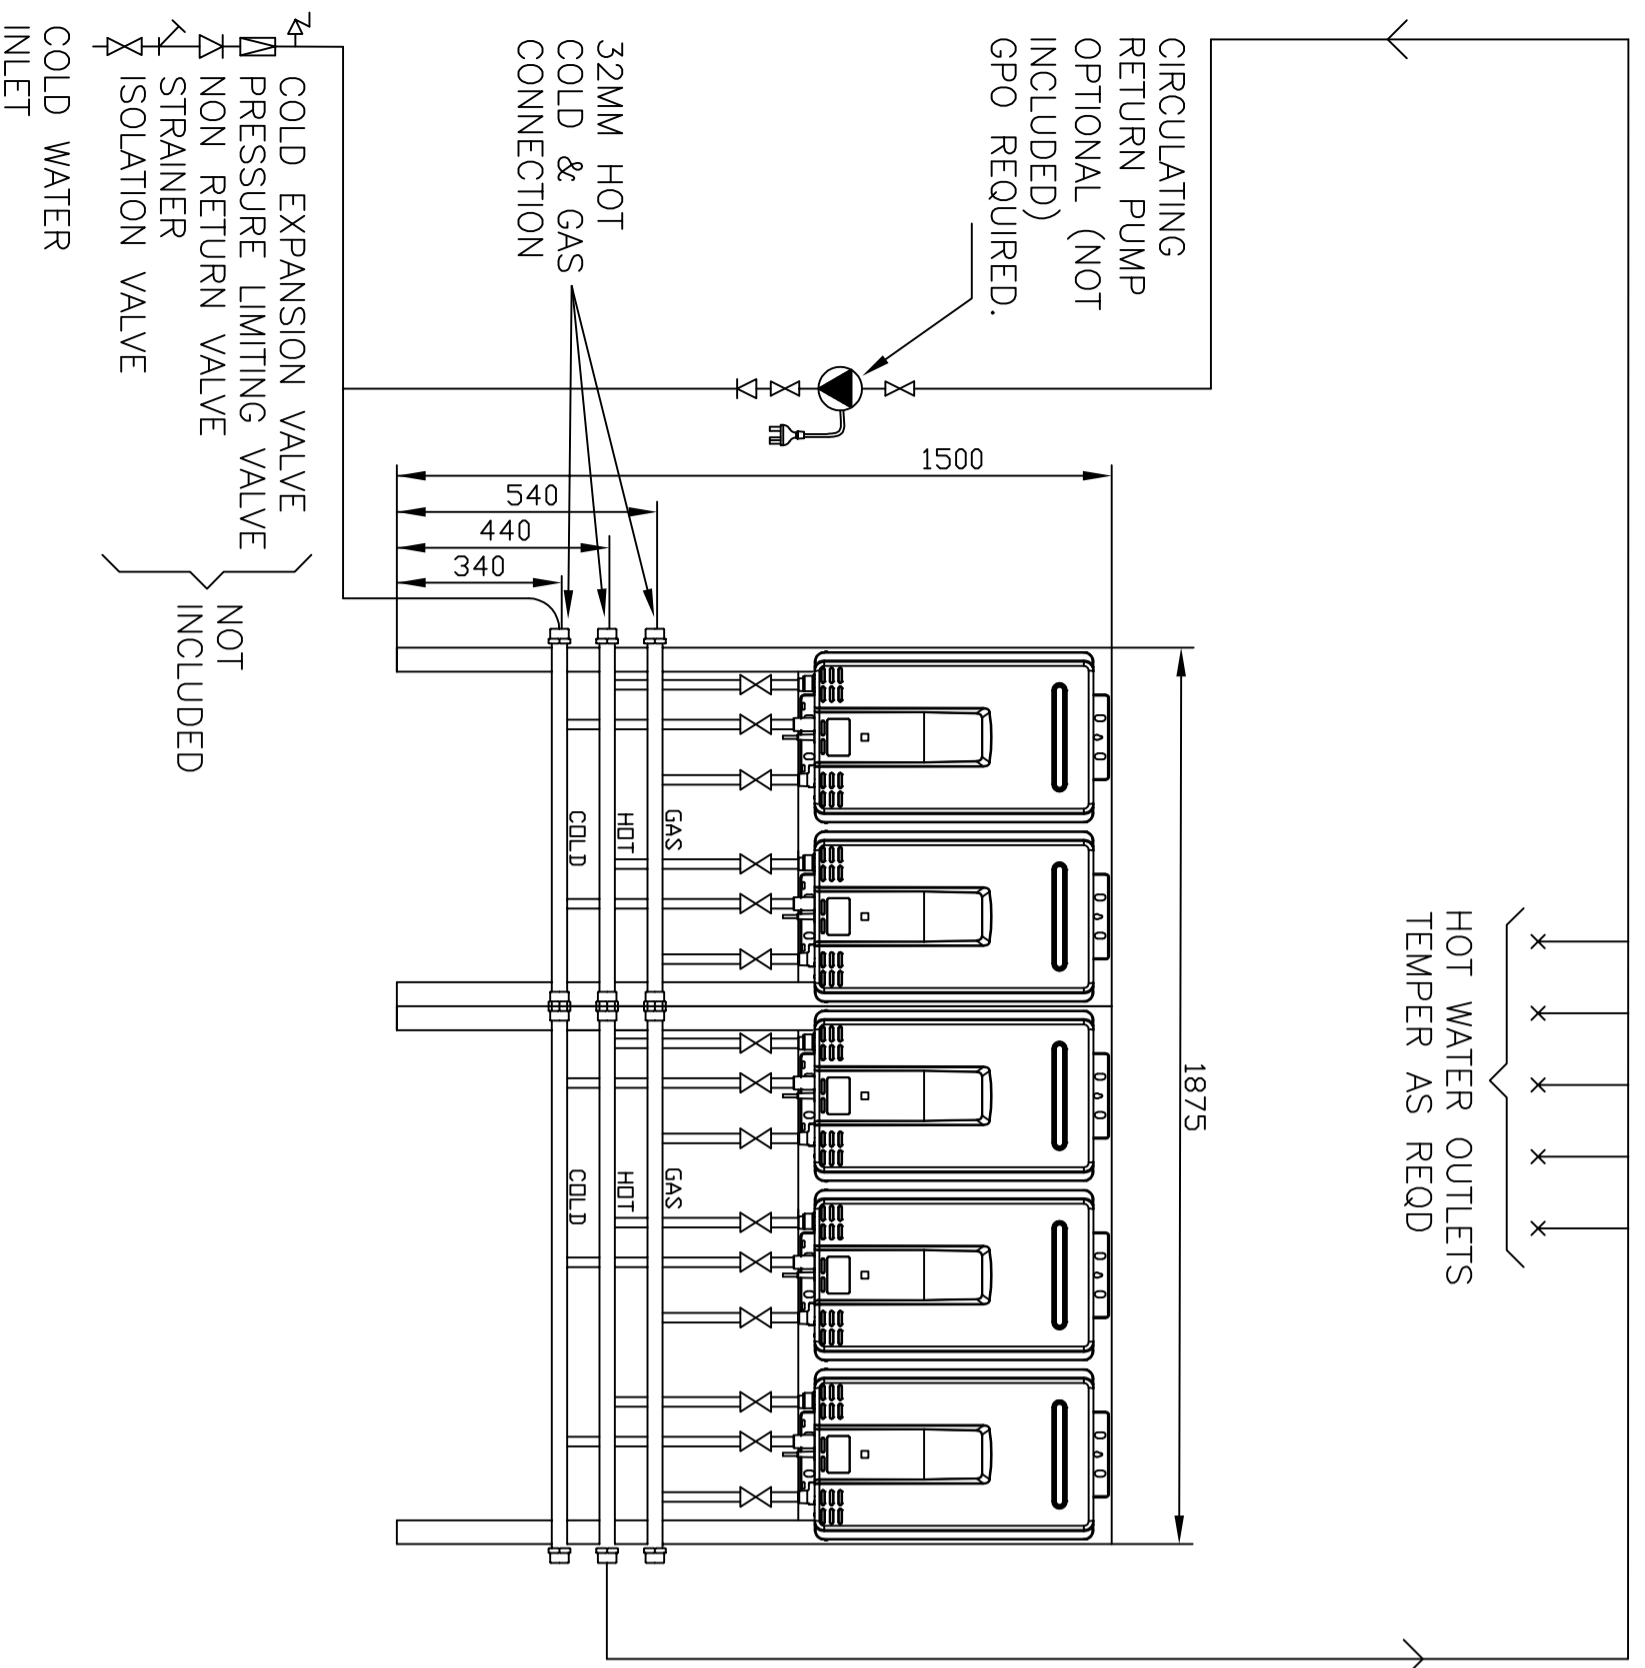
COLD EXPANSION VALVE
PRESSURE LIMITING VALVE
NON RETURN VALVE
STRAINER
ISOLATION VALVE
COLD WATER INLET

NOT INCLUDED

32MM HOT COLD & GAS CONNECTION

CIRCULATING RETURN PUMP OPTIONAL (NOT INCLUDED) GPO REQUIRED.

1500
540
440
340

COLD
HOT
GAS

COLD
HOT
GAS

1875

HOT WATER OUTLETS TEMPER AS REQD